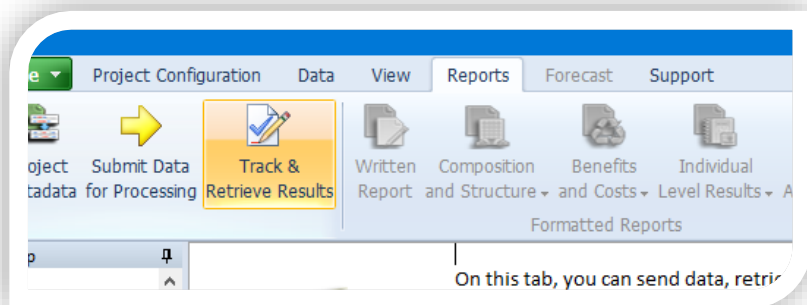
e ▾ Project Configuration Data View Reports Forecast Support

oject tadata

Submit Data for Processing

Track & Retrieve Results

Written Report

Composition and Structure ▾

Benefits and Costs ▾

Individual Level Results ▾

Formatted Reports

p

On this tab, you can send data, retri